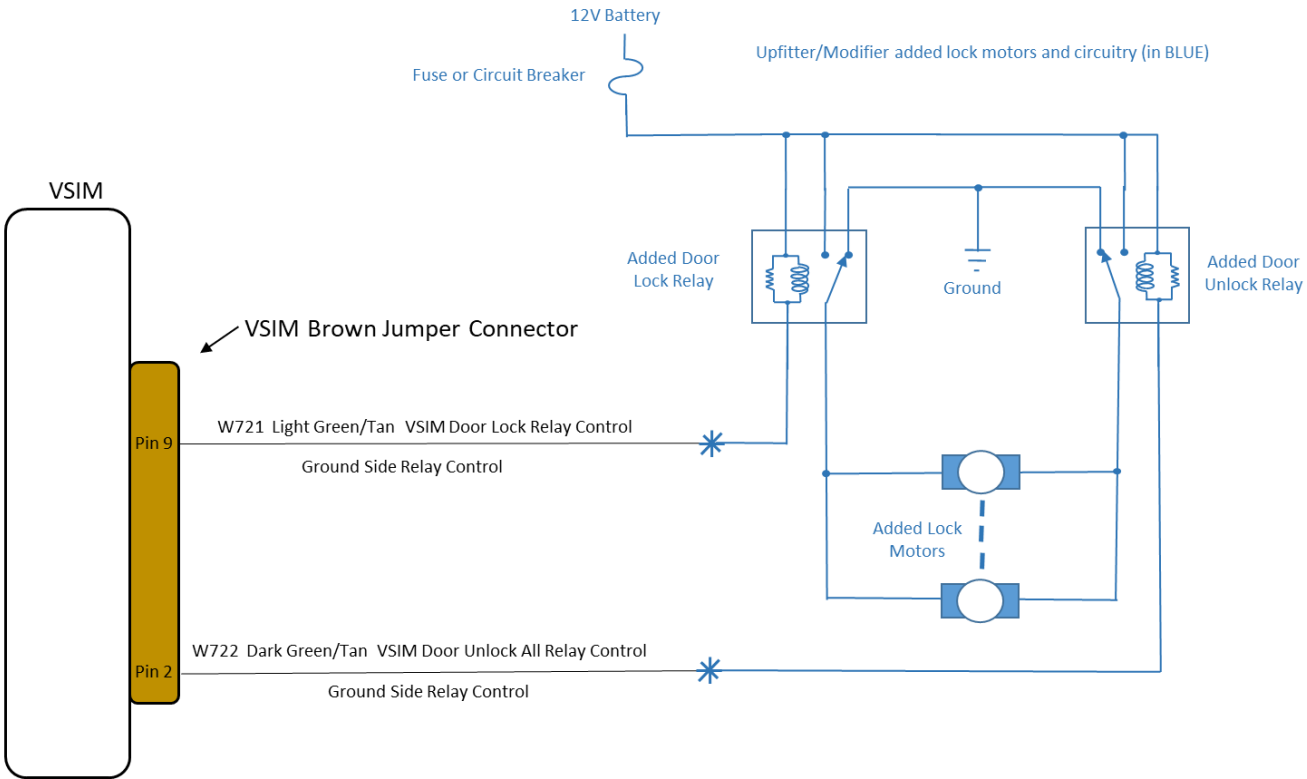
12V Battery

Upfitter/Modifier added lock motors and circuitry (in BLUE)

Fuse or Circuit Breaker

VSIM

Added Door Lock Relay

Ground

Added Door Unlock Relay

VSIM Brown Jumper Connector

Pin 9

W721 Light Green/Tan VSIM Door Lock Relay Control

Ground Side Relay Control

Added Lock Motors

Pin 2

W722 Dark Green/Tan VSIM Door Unlock All Relay Control

Ground Side Relay Control